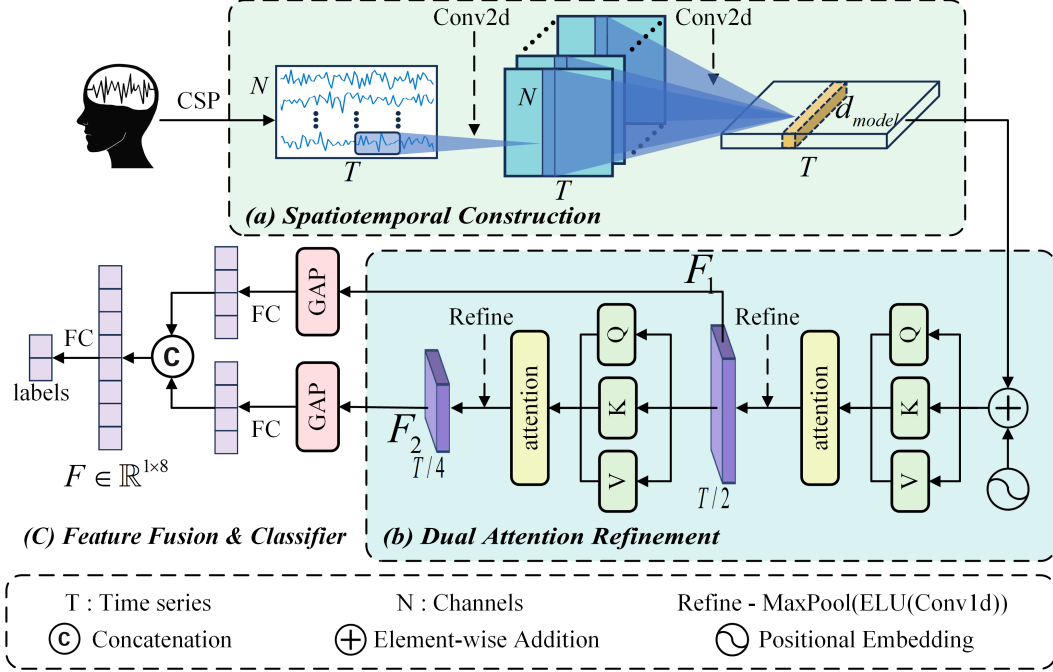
CSP

N

T

Conv2d

Conv2d

N

T

$d_{model}$

T

(a) Spatiotemporal Construction

$F_1$

GAP

FC

GAP

FC

FC

C

labels

$F \in \mathbb{R}^{1\times8}$

Refine

Refine

Q

K

V

Q

K

V

attention

attention

$F_2$

$T/4$

$T/2$

(C) Feature Fusion & Classifier

(b) Dual Attention Refinement

T : Time series

N : Channels

Refine - MaxPool(ELU(Conv1d))

C Concatenation

Element-wise Addition

Positional Embedding